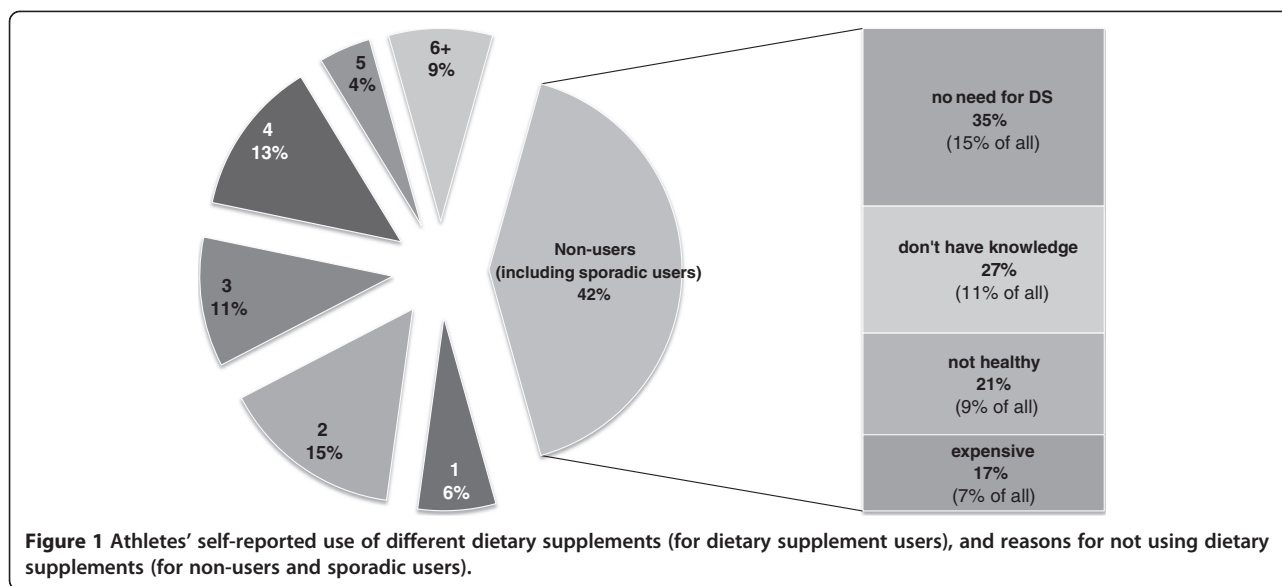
6+
9%

5
4%

4
13%

3
11%

2
15%

1
6%

Non-users
(including sporadic users)
42%

no need for DS
35%
(15% of all)

don't have knowledge
27%
(11% of all)

not healthy
21%
(9% of all)

expensive
17%
(7% of all)

**Figure 1** Athletes' self-reported use of different dietary supplements (for dietary supplement users), and reasons for not using dietary supplements (for non-users and sporadic users).